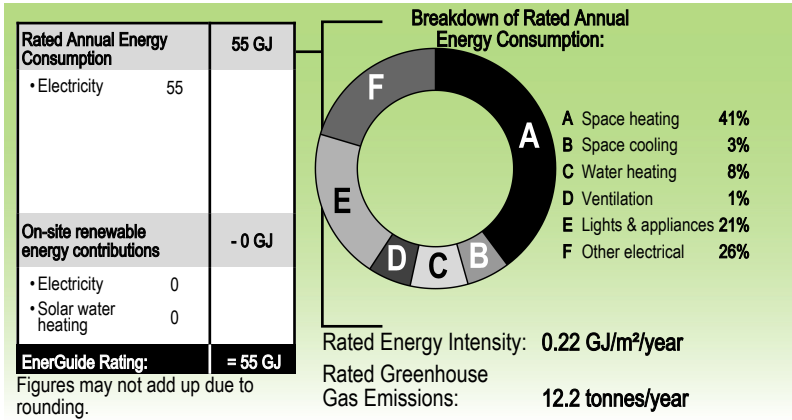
| Rated Annual Energy Consumption | 55 GJ |
|---|---|
| • Electricity 55 | |
| On-site renewable energy contributions | - 0 GJ |
| • Electricity 0 | |
| • Solar water heating 0 | |
| EnerGuide Rating: | = 55 GJ |

Figures may not add up due to rounding.

Breakdown of Rated Annual Energy Consumption:

A B C D E F

A Space heating 41%
B Space cooling 3%
C Water heating 8%
D Ventilation 1%
E Lights & appliances 21%
F Other electrical 26%

Rated Energy Intensity: 0.22 GJ/m²/year

Rated Greenhouse Gas Emissions: 12.2 tonnes/year